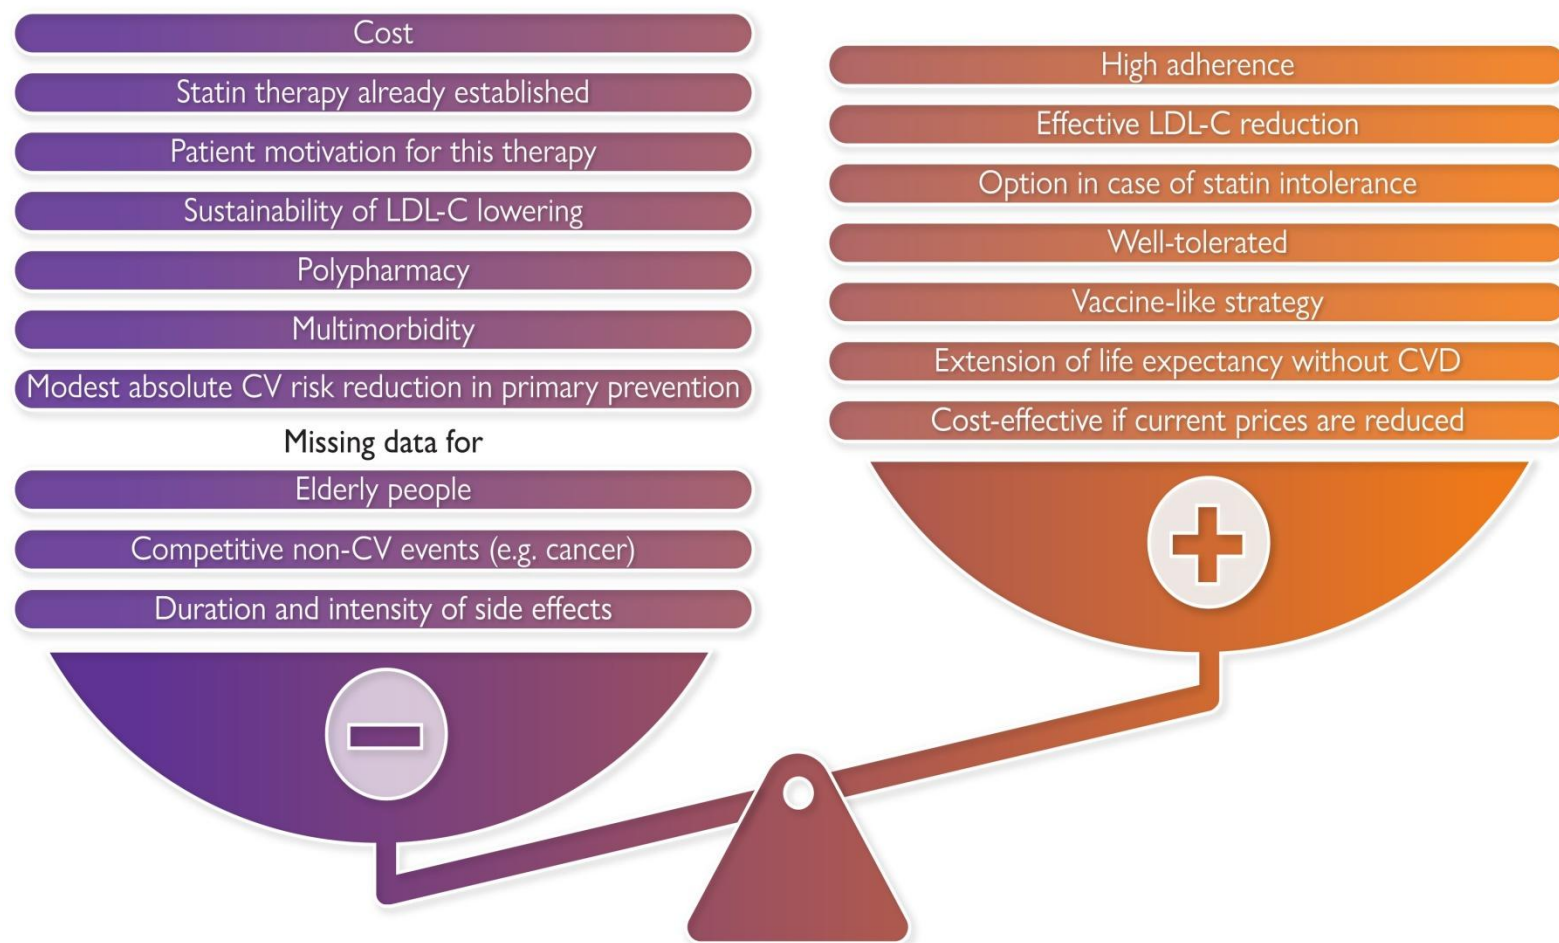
Cost
Statin therapy already established
Patient motivation for this therapy
Sustainability of LDL-C lowering
Polypharmacy
Multimorbidity
Modest absolute CV risk reduction in primary prevention
Missing data for
Elderly people
Competitive non-CV events (e.g. cancer)
Duration and intensity of side effects

High adherence
Effective LDL-C reduction
Option in case of statin intolerance
Well-tolerated
Vaccine-like strategy
Extension of life expectancy without CVD
Cost-effective if current prices are reduced